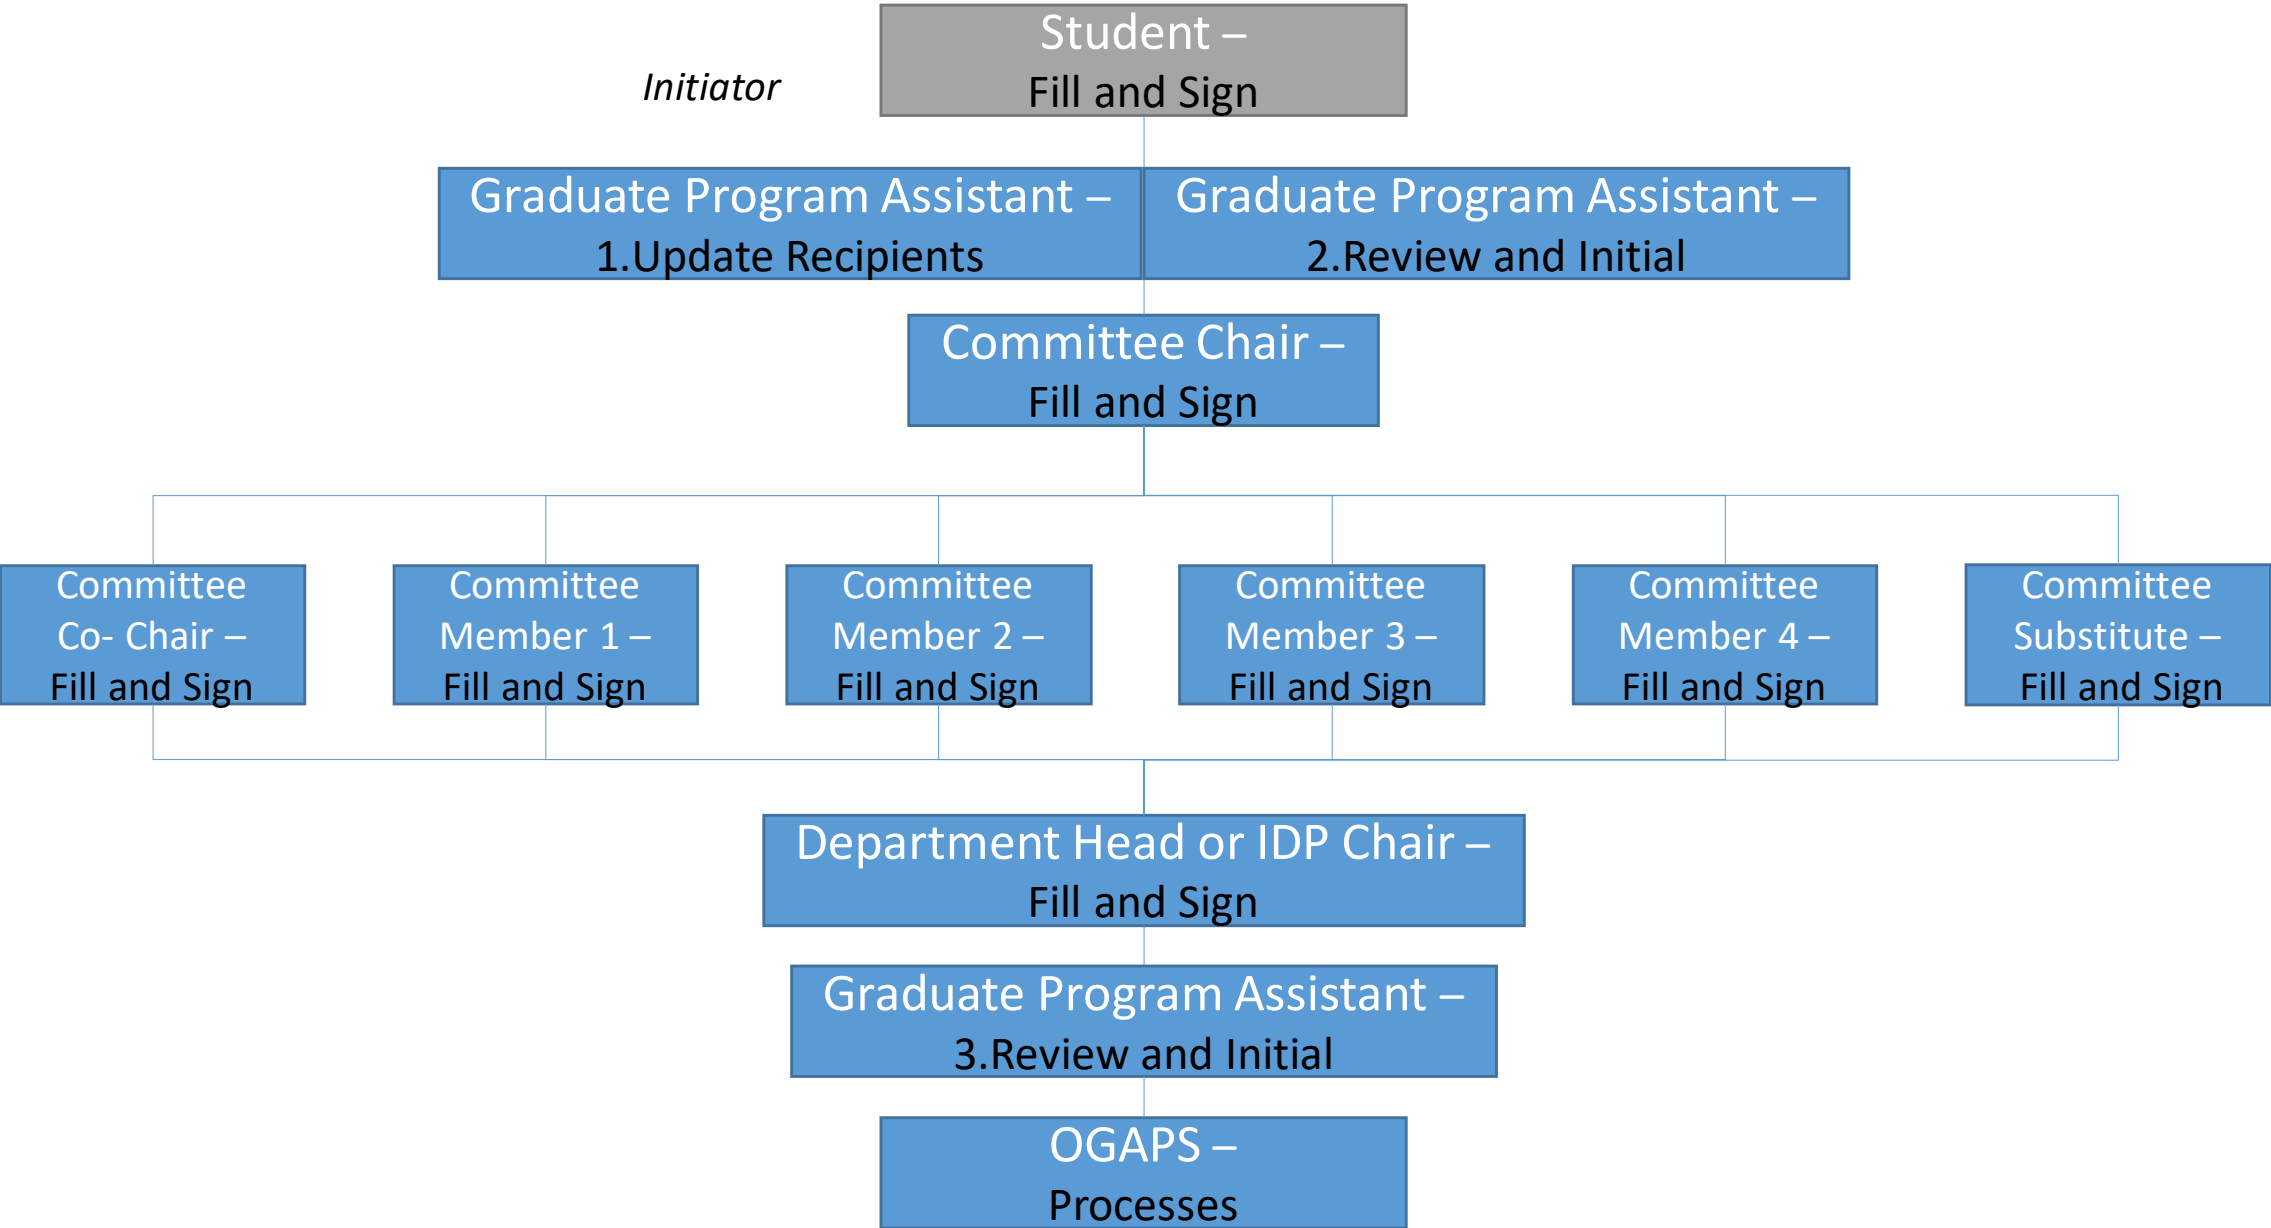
Initiator

Student –
Fill and Sign

Graduate Program Assistant –
1.Update Recipients

Graduate Program Assistant –
2.Review and Initial

Committee Chair –
Fill and Sign

Committee
Co- Chair –
Fill and Sign

Committee
Member 1 –
Fill and Sign

Committee
Member 2 –
Fill and Sign

Committee
Member 3 –
Fill and Sign

Committee
Member 4 –
Fill and Sign

Committee
Substitute –
Fill and Sign

Department Head or IDP Chair –
Fill and Sign

Graduate Program Assistant –
3.Review and Initial

OGAPS –
Processes